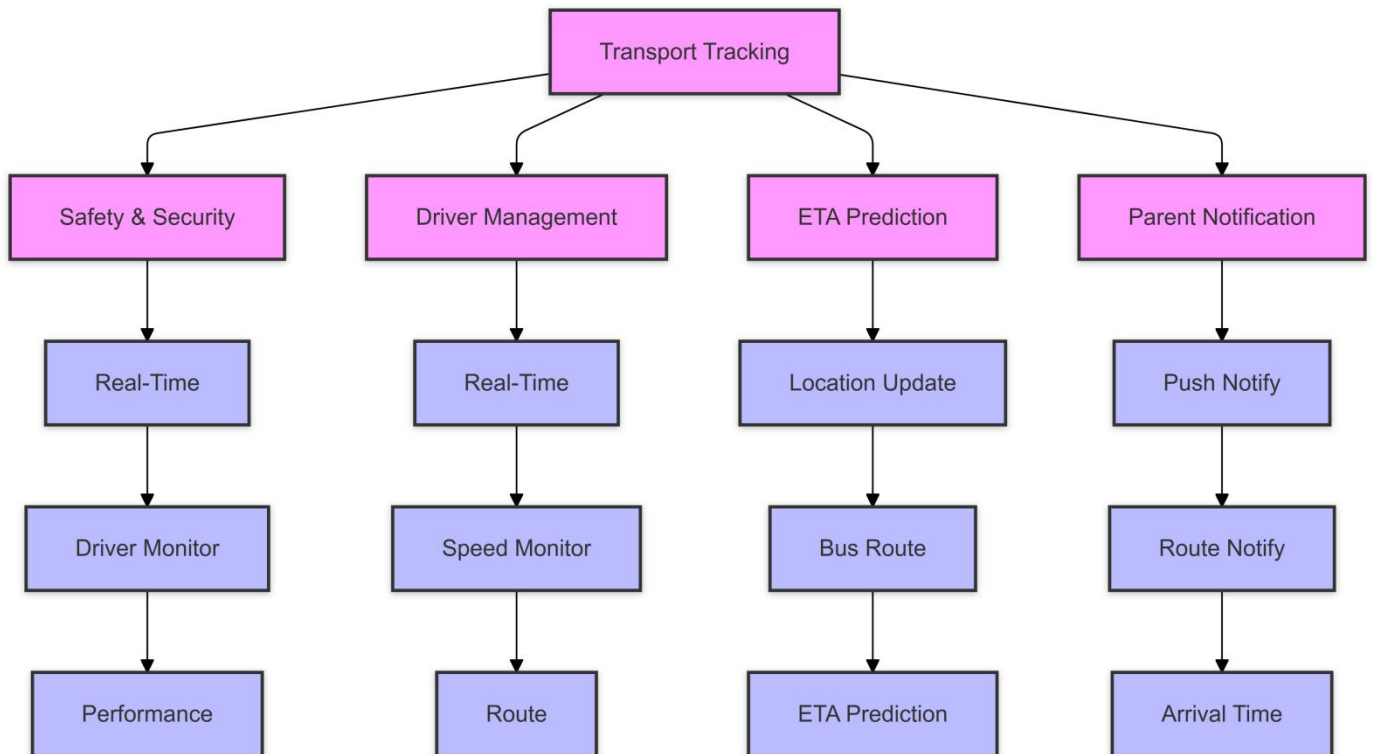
Transport Tracking

Safety & Security

Real-Time

Driver Monitor

Performance

Driver Management

Real-Time

Speed Monitor

Route

ETA Prediction

Location Update

Bus Route

ETA Prediction

Parent Notification

Push Notify

Route Notify

Arrival Time